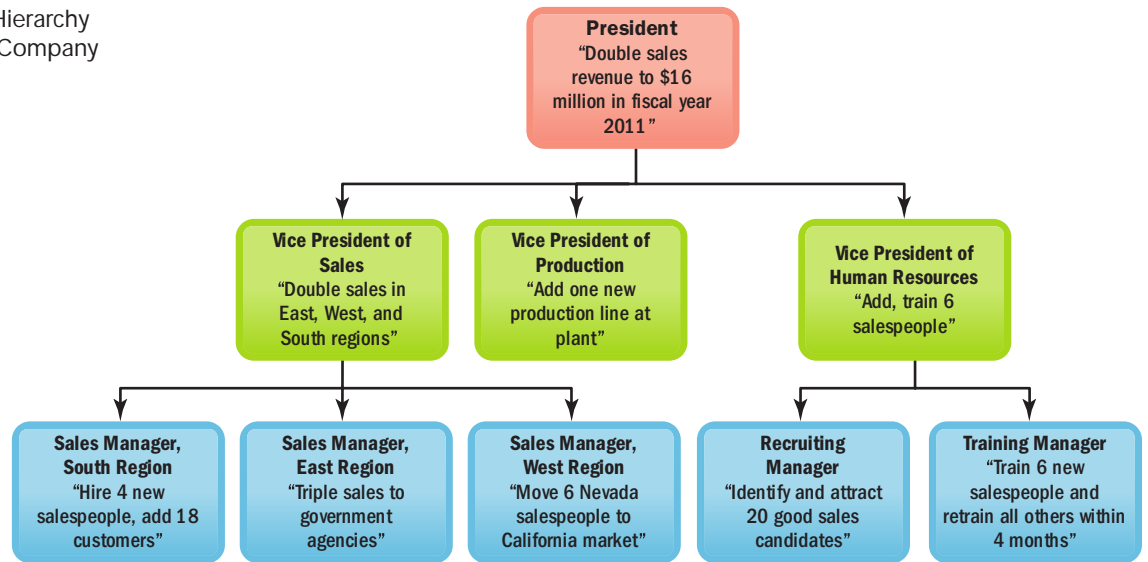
Hierarchy
Company

President
"Double sales revenue to $16 million in fiscal year 2011"

Vice President of Sales
"Double sales in East, West, and South regions"

Vice President of Production
"Add one new production line at plant"

Vice President of Human Resources
"Add, train 6 salespeople"

Sales Manager, South Region
"Hire 4 new salespeople, add 18 customers"

Sales Manager, East Region
"Triple sales to government agencies"

Sales Manager, West Region
"Move 6 Nevada salespeople to California market"

Recruiting Manager
"Identify and attract 20 good sales candidates"

Training Manager
"Train 6 new salespeople and retrain all others within 4 months"